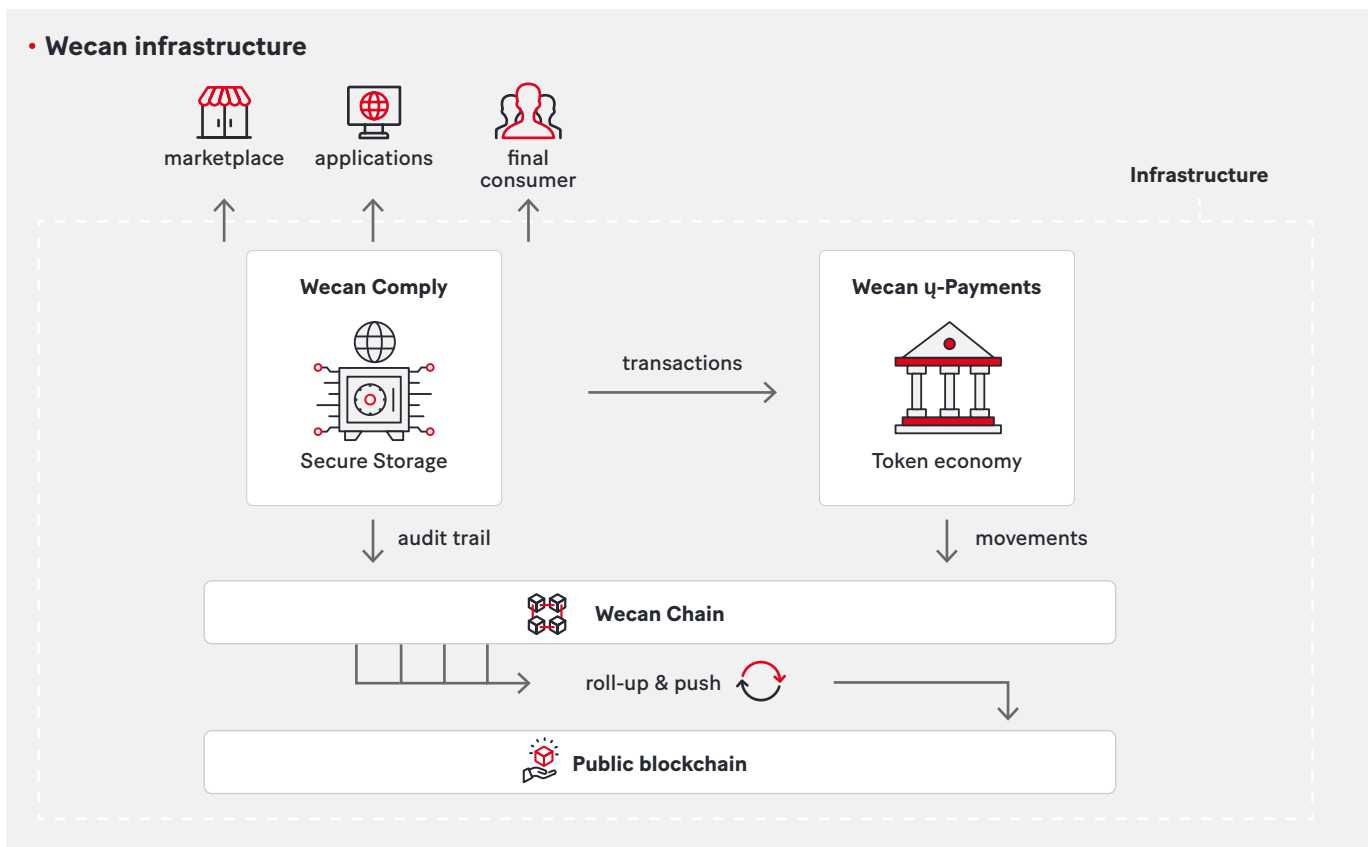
• Wecan infrastructure

marketplace

applications

final consumer

Infrastructure

Wecan Comply

Secure Storage

transactions

Wecan ų-Payments

Token economy

audit trail

movements

Wecan Chain

roll-up & push

Public blockchain